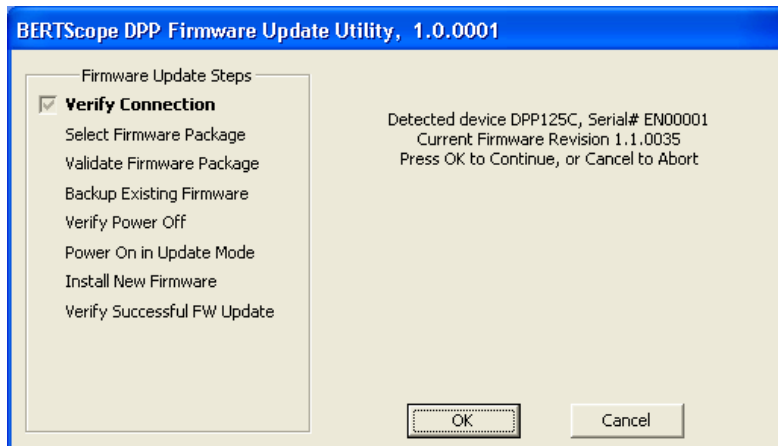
BERTScope DPP Firmware Update Utility, 1.0.0001

Firmware Update Steps

Verify Connection

Select Firmware Package

Validate Firmware Package

Backup Existing Firmware

Verify Power Off

Power On in Update Mode

Install New Firmware

Verify Successful FW Update

Detected device DPP125C, Serial# EN00001
Current Firmware Revision 1.1.0035
Press OK to Continue, or Cancel to Abort

OK

Cancel